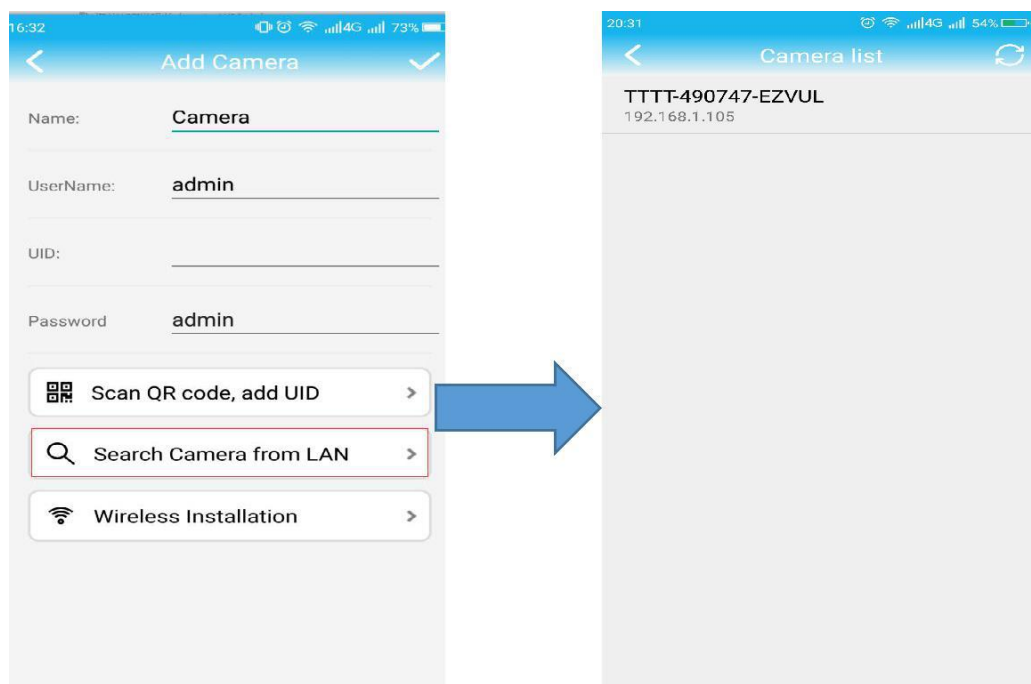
16:32 4G 73%
Add Camera
Name: Camera
UserName: admin
UID:
Password admin
Scan QR code, add UID >
Search Camera from LAN >
Wireless Installation >

20:31 4G 54%
Camera list
TTTT-490747-EZVUL
192.168.1.105